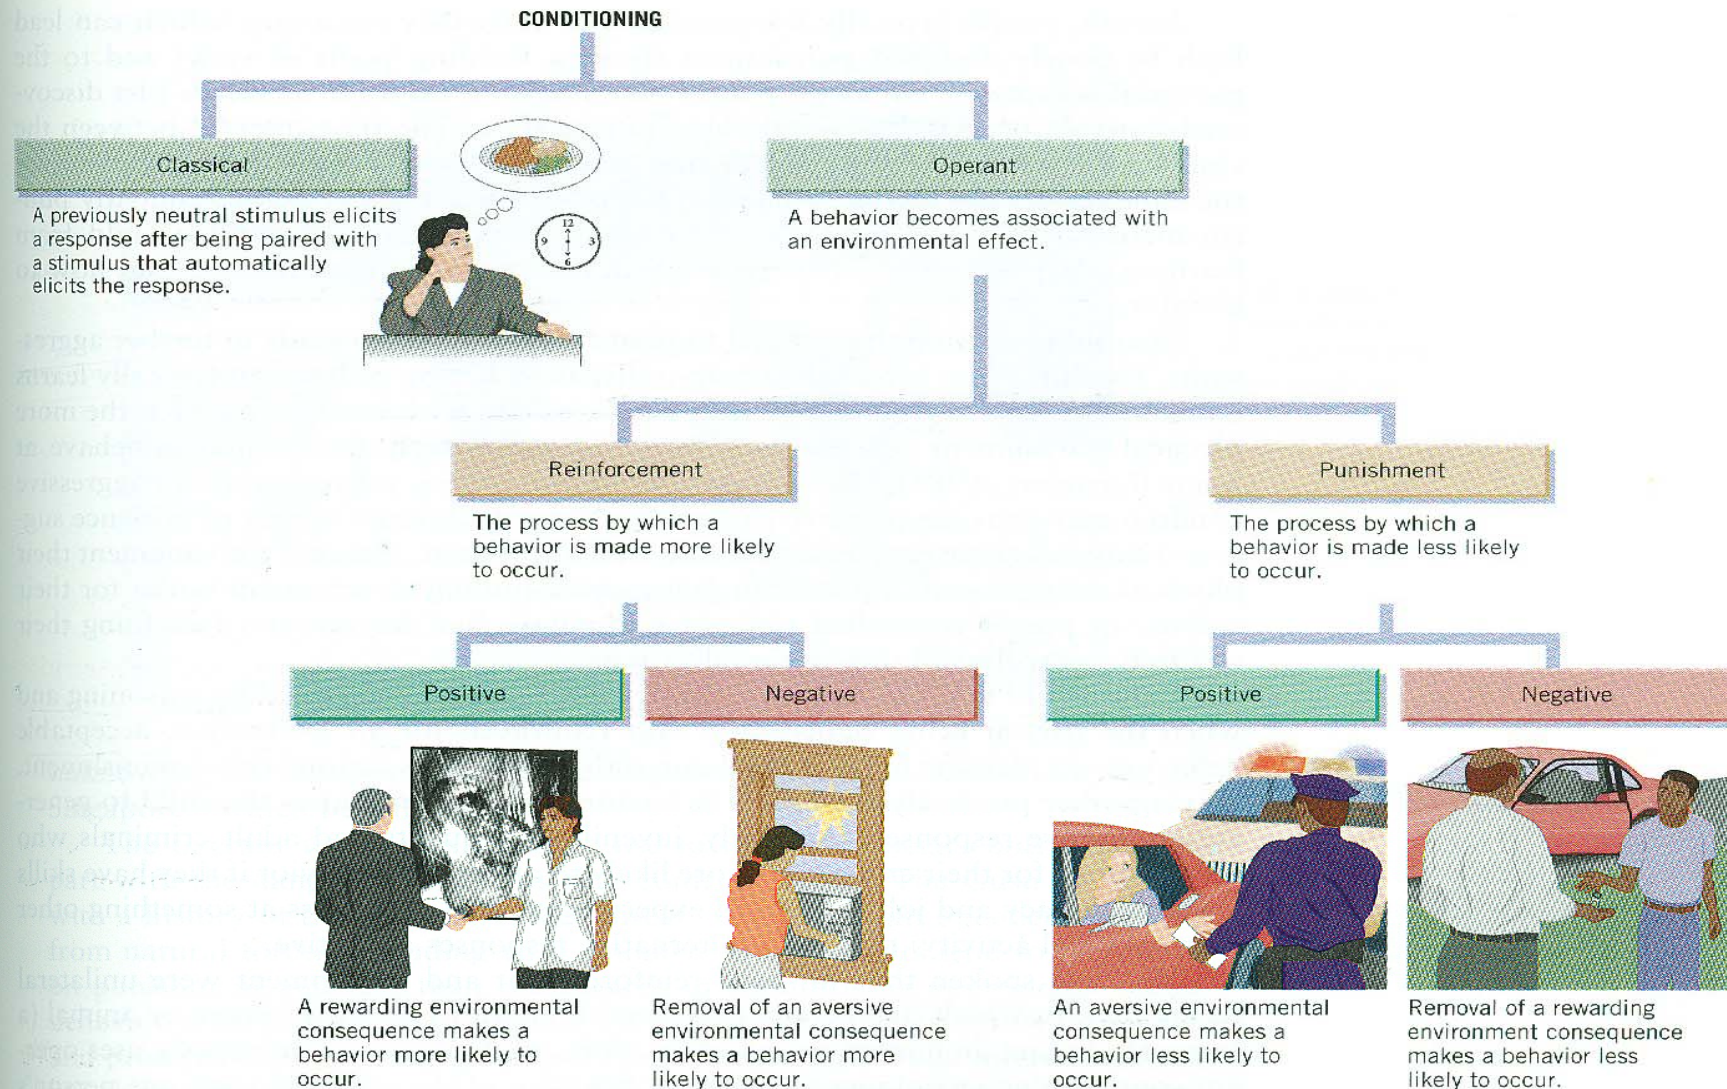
CONDITIONING

Classical

A previously neutral stimulus elicits a response after being paired with a stimulus that automatically elicits the response.

Operant

A behavior becomes associated with an environmental effect.

Reinforcement

The process by which a behavior is made more likely to occur.

Punishment

The process by which a behavior is made less likely to occur.

Positive

Negative

Positive

Negative

A rewarding environmental consequence makes a behavior more likely to occur.

Removal of an aversive environmental consequence makes a behavior more likely to occur.

An aversive environmental consequence makes a behavior less likely to occur.

Removal of a rewarding environment consequence makes a behavior less likely to occur.